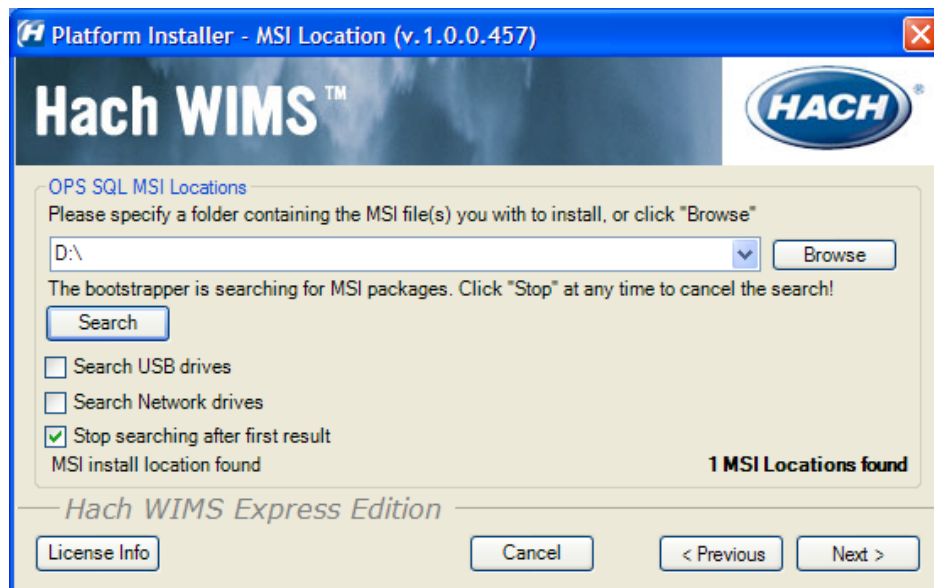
Platform Installer - MSI Location (v.1.0.0.457)

Hach WIMS™

HACH®

OPS SQL MSI Locations

Please specify a folder containing the MSI file(s) you with to install, or click "Browse"

D:\

Browse

The bootstrapper is searching for MSI packages. Click "Stop" at any time to cancel the search!

Search

Search USB drives

Search Network drives

Stop searching after first result

MSI install location found

1 MSI Locations found

Hach WIMS Express Edition

License Info

Cancel

< Previous

Next >